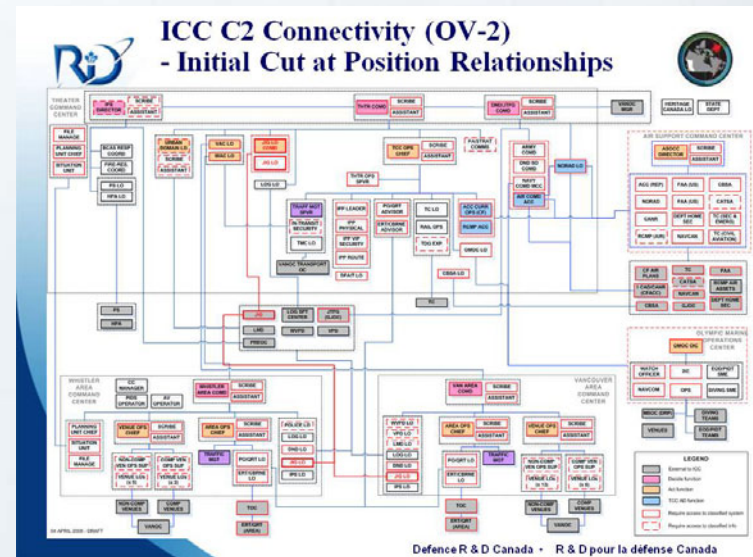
ICC C2 Connectivity (OV-2)
- Initial Cut at Position Relationships

THEATER COMMAND CENTER

IPS DIRECTOR
SCRIBE
ASSISTANT

TVTR COMD
SCRIBE
ASSISTANT

DND (JTF) COMD
SCRIBE
ASSISTANT

VANOC MGR

HERITAGE CANADA LO

STATE DEPT

FILE MANAGE

PLANNING UNIT CHIEF

SITUATION UNIT

BCAS RESP COORD

FIRE-RES COORD

PS LO

HPA LO

URBAN DOMAIN LO

SCRIBE

ASSISTANT

SSC LO

MAG LO

JIG LO (USA)

JIG LO

LOG LO

TCC OPS CHIEF

SCRIBE

ASSISTANT

FAASTRAT COMMS

ARMY COMD

NAVY SO COMD

NAVY COMD MCC

AIR COMD ACC

NORAD LO

AIR SUPPORT COMMAND CENTER

ASOCC DIRECTOR

SCRIBE

ASSISTANT

ACC (REP)

FAA (US)

CBSA

NORAD

FAA (US)

CATSA

GANR

DEPT HOME SEC

TC (SEC & OWRS)

RCMP (AIR)

NAVCAN

TC (CIVIL AVIATION)

TVTR OPS SPVR

TRAFF MGT SPVR

IN-TRANSIT SECURITY

TMC LO

VANOC TRANSPORT OC

IPP LEADER

IPP PHYSICAL

IPP VIP SECURITY

IPP ROUTE

SPAIT LO

POGRT ADVISOR

ERT/CBRNE ADVISOR

TC LO

RAIL OPS

TDG EXP

CBSA LO

TC

ACC CURR OPS (CF)

RCMP ACC

DMOC LO

CF AIR PLANE

TC

FAA

1 CAD/CANR (CRACC)

CATSA

RCMP AIR ASSETS

NAVCAN

DEPT HOME SEC

CBSA

SJOC

PS

HPA

JPS

LOG SPT CENTER

JTFG (SJOC)

LMO

MVPS

UPS

PRESS

OLYMPIC MARINE OPERATIONS CENTER

OMOC OIC

WATCH OFFICER

2IC

EQUIPT SME

NAVCOM

OPS

DIVING SME

MSOC (DRP)

DIVING TEAMS

VENUES

EQUIPT TEAMS

WHISTLER AREA COMMAND CENTER

CC MANAGER

PEDS OPERATOR

AV OPERATOR

WHISTLER AREA COMD

SCRIBE

ASSISTANT

PLANNING UNIT CHIEF

SITUATION UNIT

FILE MANAGE

VENUE OPS CHIEF

SCRIBE

ASSISTANT

NON-COMP VEN OPS SUP

COMP VEN OPS SUP

VENUE LOs (x 8)

VENUE LOs (x 5)

AREA OPS CHIEF

SCRIBE

ASSISTANT

TRAFFIC MGT

POGRT LO

ERT/CBRNE LO

POLICE LO

LOG LO

DND LO

JIG LO

IPS LO

NON-COMP VENUES

COMP VENUES

VANOC

TOC

ERT/QRT (AREA)

VANCOUVER AREA COMMAND CENTER

VAN AREA COMD

SCRIBE

ASSISTANT

WVPD LO

RCMP LO

LMD LO

LOG LO

DND LO

JIG LO

IPS LO

AREA OPS CHIEF

SCRIBE

ASSISTANT

POGRT LO

ERT/CBRNE LO

TRAFFIC MGT

VENUE OPS CHIEF

SCRIBE

ASSISTANT

NON-COMP VEN OPS SUP

COMP VEN OPS SUP

VENUE LOs (x 15)

VENUE LOs (x 8)

TOC

ERT/QRT (AREA)

NON-COMP VENUES

COMP VENUES

VANOC

LEGEND

External to ICC

Decide function

Act function

TCC 4B function

Require access to classified system

Require access to classified info

04 APRIL 2006 - DRAFT

Defence R & D Canada • R & D pour la défense Canada